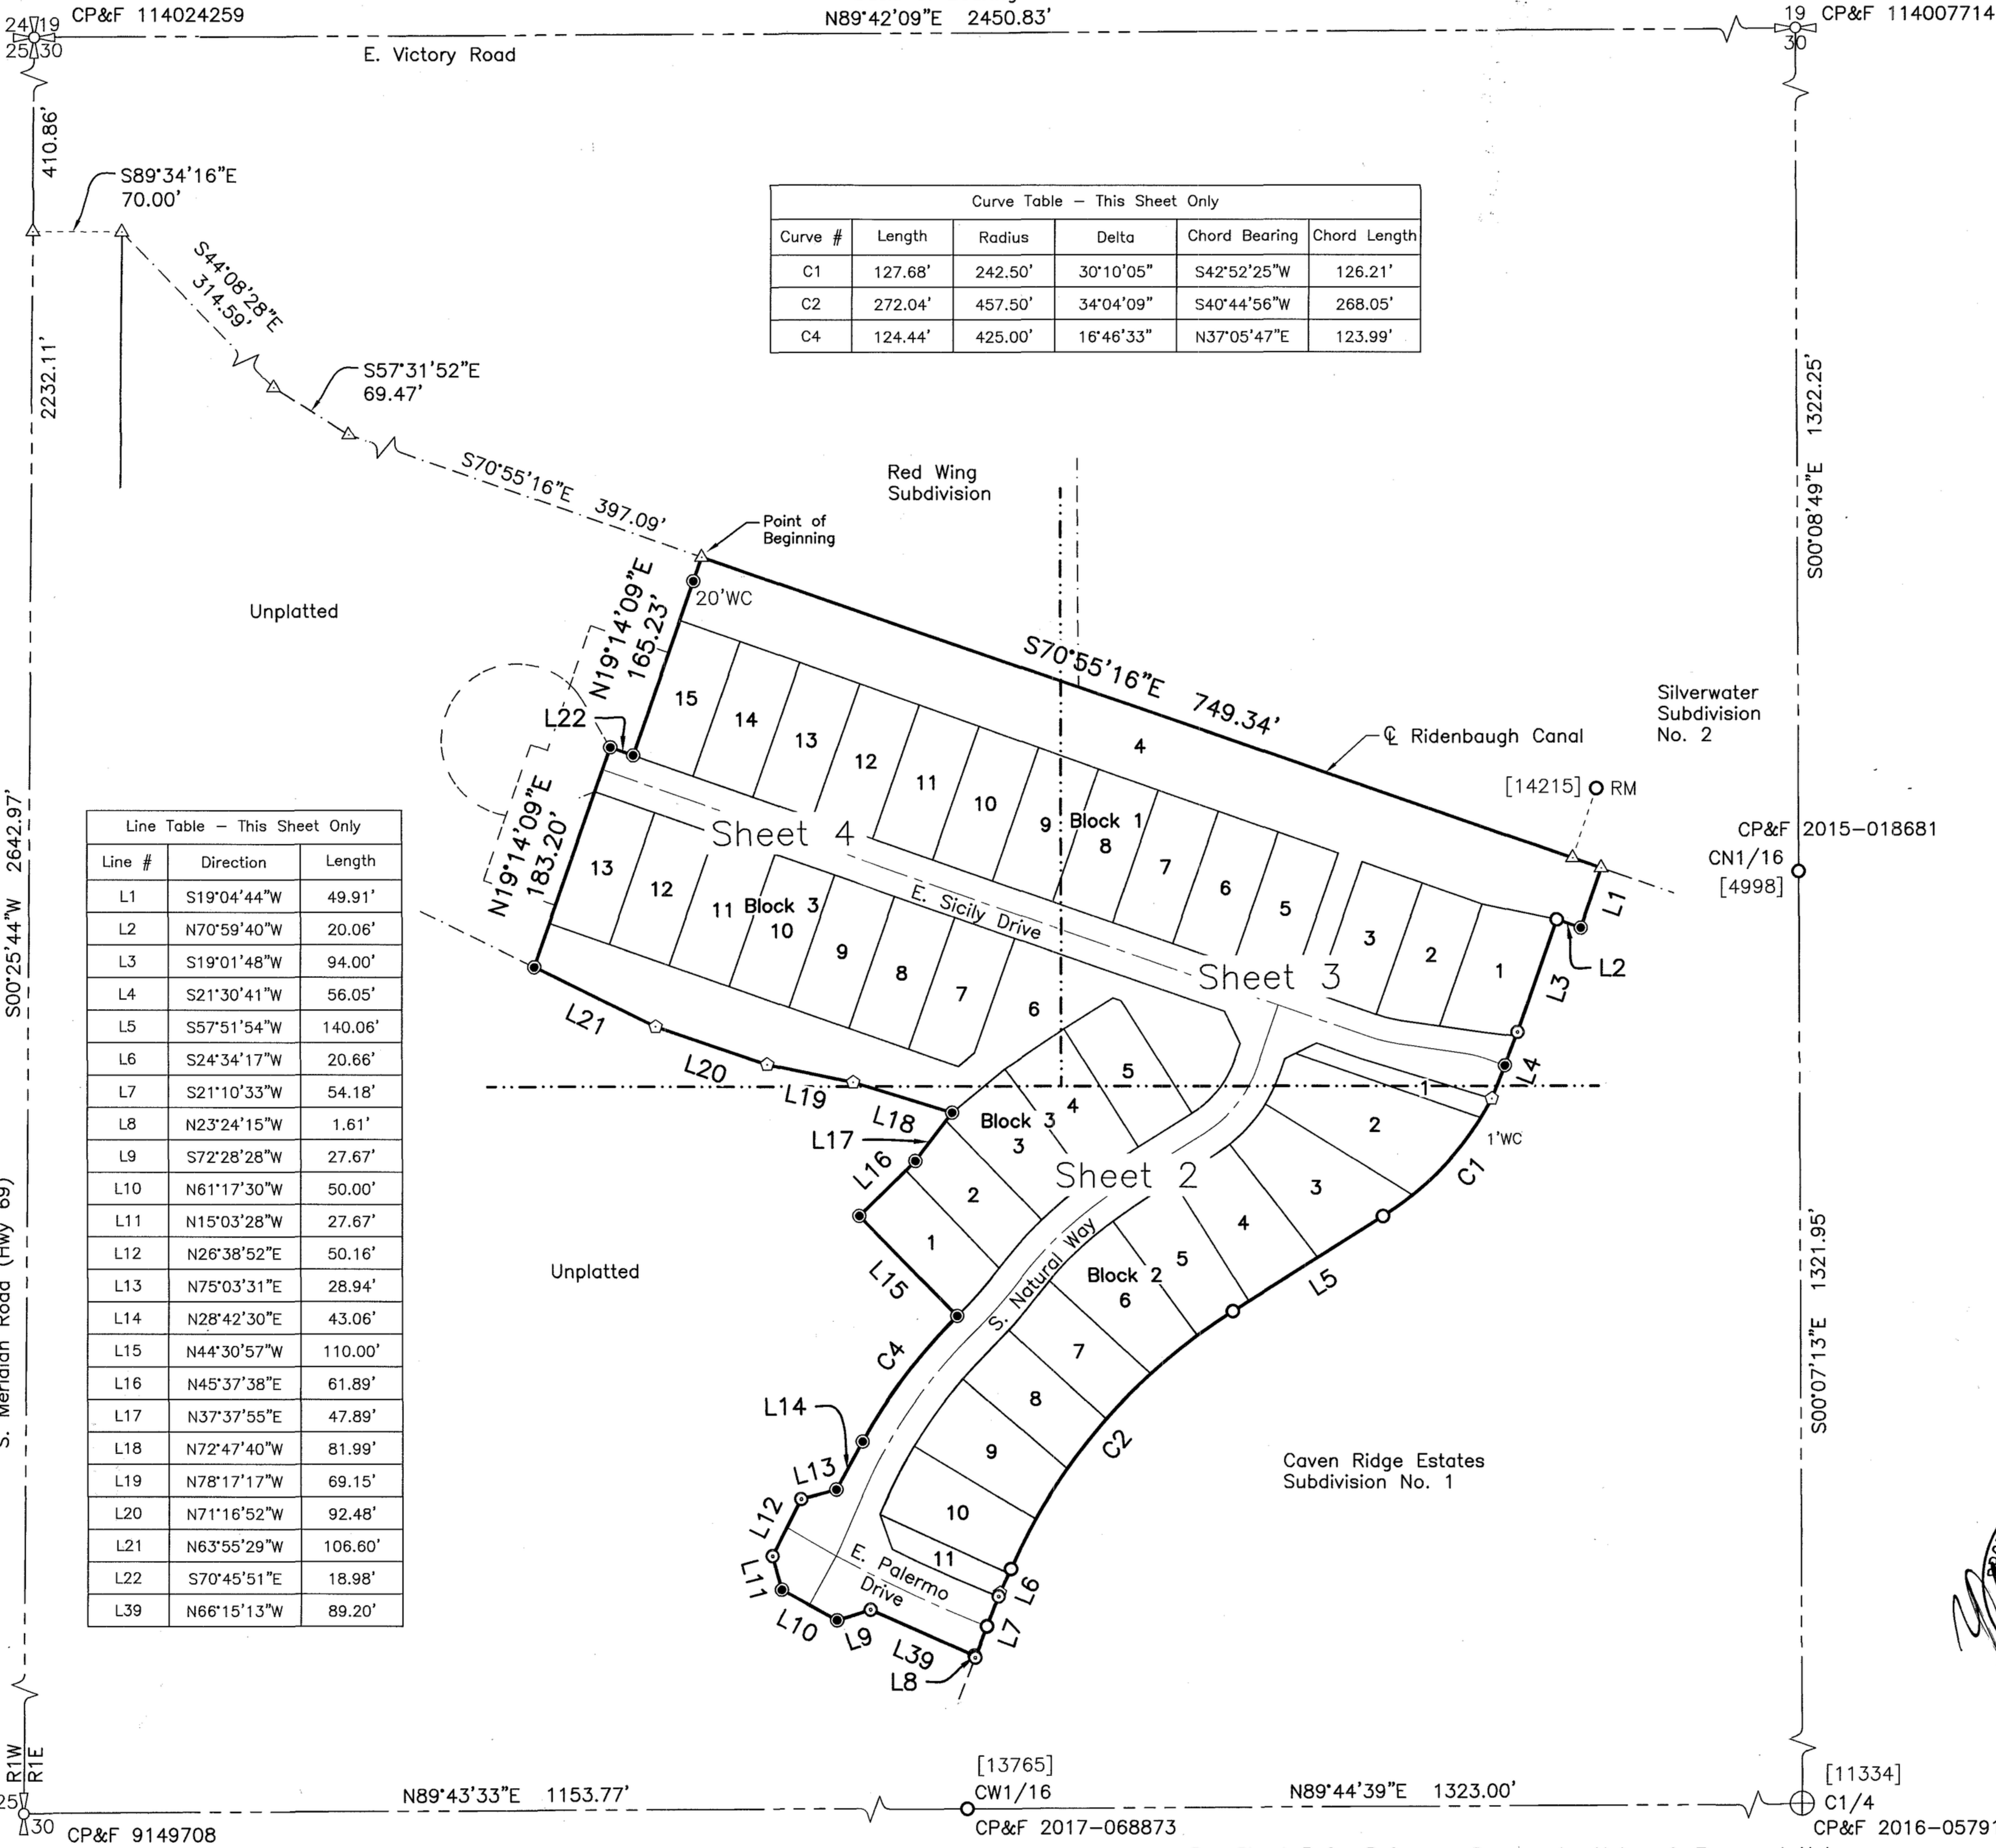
24 19
25 30
CP&F 114024259
N89°42'09"E 2450.83'
19 CP&F 114007714
30
E. Victory Road
410.86'
S89°34'16"E
70.00'
S44°08'28"E
314.59'
S57°31'52"E
69.47'
2232.11'
S70°55'16"E 397.09'

| Curve Table – This Sheet Only | | | | | |
|---|---|---|---|---|---|
| Curve # | Length | Radius | Delta | Chord Bearing | Chord Length |
| C1 | 127.68' | 242.50' | 30°10'05" | S42°52'25"W | 126.21' |
| C2 | 272.04' | 457.50' | 34°04'09" | S40°44'56"W | 268.05' |
| C4 | 124.44' | 425.00' | 16°46'33" | N37°05'47"E | 123.99' |

Red Wing Subdivision
Point of Beginning
N19°14'09"E
165.23'
20'WC
Unplatted
S70°55'16"E 749.34'
S00°08'49"E 1322.25'
Silverwater Subdivision No. 2
℄ Ridenbaugh Canal
L22
15 14 13 12 11 10 9 4
Block 1
8 7 6 5 3 2 1
[14215] RM
CP&F 2015–018681
CN1/16
[4998]
L1
L2
L3
Sheet 4
Sheet 3
N19°14'09"E
183.20'
13 12 11 Block 3 10 9 8 7 6
E. Sicily Drive

| Line Table – This Sheet Only | | |
|---|---|---|
| Line # | Direction | Length |
| L1 | S19°04'44"W | 49.91' |
| L2 | N70°59'40"W | 20.06' |
| L3 | S19°01'48"W | 94.00' |
| L4 | S21°30'41"W | 56.05' |
| L5 | S57°51'54"W | 140.06' |
| L6 | S24°34'17"W | 20.66' |
| L7 | S21°10'33"W | 54.18' |
| L8 | N23°24'15"W | 1.61' |
| L9 | S72°28'28"W | 27.67' |
| L10 | N61°17'30"W | 50.00' |
| L11 | N15°03'28"W | 27.67' |
| L12 | N26°38'52"E | 50.16' |
| L13 | N75°03'31"E | 28.94' |
| L14 | N28°42'30"E | 43.06' |
| L15 | N44°30'57"W | 110.00' |
| L16 | N45°37'38"E | 61.89' |
| L17 | N37°37'55"E | 47.89' |
| L18 | N72°47'40"W | 81.99' |
| L19 | N78°17'17"W | 69.15' |
| L20 | N71°16'52"W | 92.48' |
| L21 | N63°55'29"W | 106.60' |
| L22 | S70°45'51"E | 18.98' |
| L39 | N66°15'13"W | 89.20' |

S00°25'44"W 2642.97'
S. Meridian Road (Hwy 69)
L21
L20
L19
L18
L17
L16
5
4
Block 3
3
1
2
L4
1'WC
Sheet 2
2
3
C1
1
2
S. Natural Way
Block 2
6
5
4
L5
L15
Unplatted
S00°07'13"E 1321.95'
C4
7
8
9
C2
10
11
L14
L13
L12
L11
L10
L9
L39
L8
L6
L7
E. Palermo Drive
Caven Ridge Estates Subdivision No. 1
R1W R1E
25
30
CP&F 9149708
N89°43'33"E 1153.77'
[13765]
CW1/16
CP&F 2017–068873
N89°44'39"E 1323.00'
[11334]
C1/4
CP&F 2016–0579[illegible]